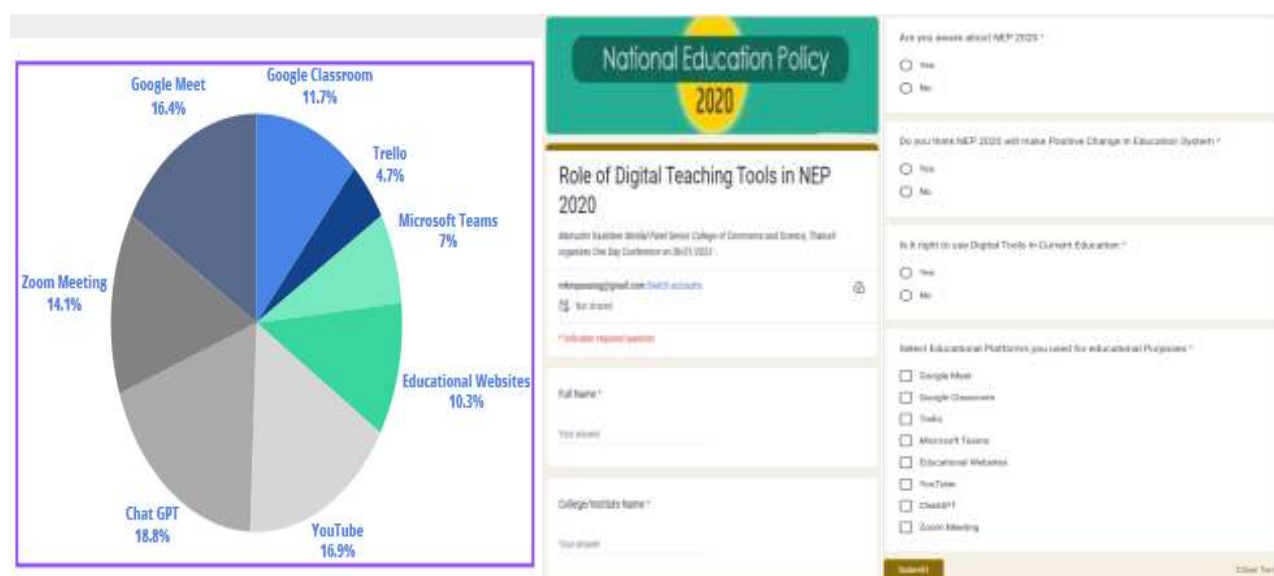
Google Meet
16.4%

Google Classroom
11.7%

Trello
4.7%

Microsoft Teams
7%

Educational Websites
10.3%

YouTube
16.9%

Chat GPT
18.8%

Zoom Meeting
14.1%

National Education Policy
2020

Role of Digital Teaching Tools in NEP 2020

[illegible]

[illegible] Switch accounts

Not shared

* Indicates required question

Full Name *

Your answer

College/Institute Name *

Your answer

Are you aware about NEP 2020 *

Yes

No

Do you think NEP 2020 will make Positive Change in Education System *

Yes

No

Is it right to use Digital Tools in Current Education *

Yes

No

Select Educational Platforms you used for educational Purposes *

Google Meet

Google Classroom

Trello

Microsoft Teams

Educational Websites

YouTube

ChatGPT

Zoom Meeting

Submit

Clear form